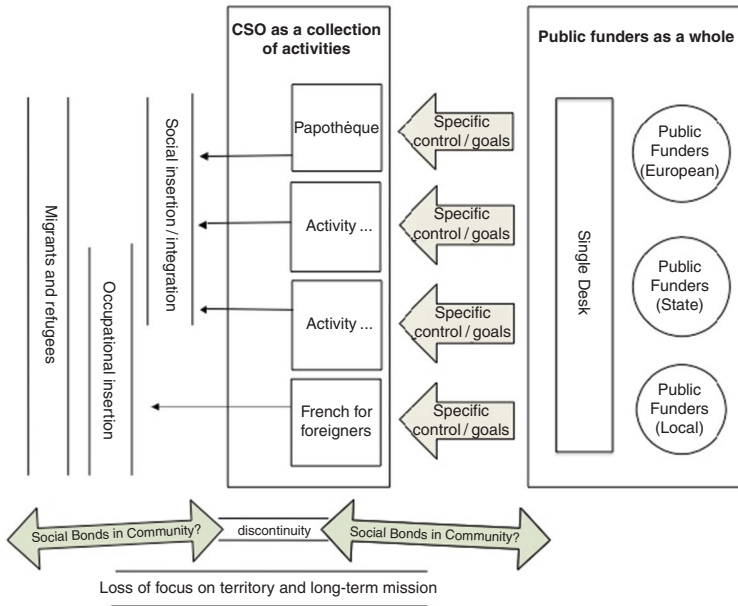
CSO as a collection of activities

Public funders as a whole

Migrants and refugees

Occupational insertion

Social insertion / integration

Papothèque

Activity ...

Activity ...

French for foreigners

Specific control / goals

Specific control / goals

Specific control / goals

Specific control / goals

Single Desk

Public Funders (European)

Public Funders (State)

Public Funders (Local)

Social Bonds in Community?

discontinuity

Social Bonds in Community?

Loss of focus on territory and long-term mission